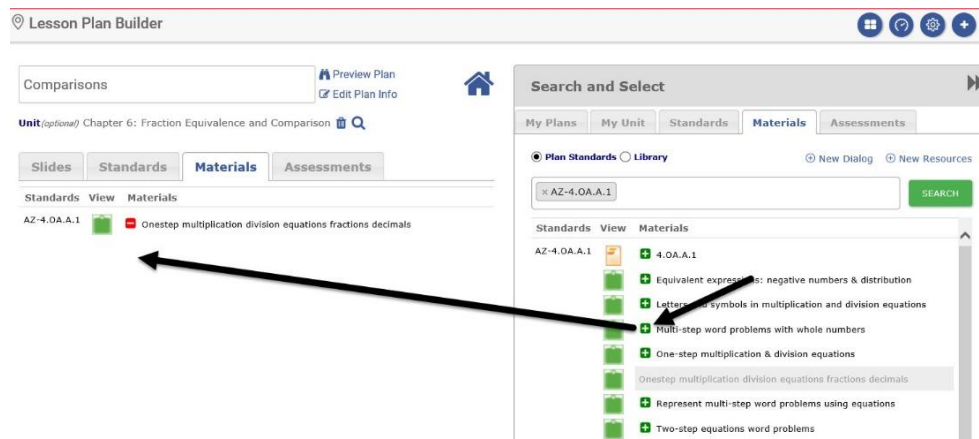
Lesson Plan Builder

Comparisons

Preview Plan
Edit Plan Info

Unit (optional) Chapter 6: Fraction Equivalence and Comparison

| Slides | Standards | Materials | Assessments |
|---|---|---|---|

| Standards | View | Materials |
|---|---|---|
| AZ-4.OA.A.1 | | Onestep multiplication division equations fractions decimals |

Search and Select

| My Plans | My Unit | Standards | Materials | Assessments |
|---|---|---|---|---|

Plan Standards Library
New Dialog New Resources

× AZ-4.OA.A.1

SEARCH

| Standards | View | Materials |
|---|---|---|
| AZ-4.OA.A.1 | | 4.OA.A.1 |
| | | Equivalent express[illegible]s: negative numbers & distribution |
| | | Letter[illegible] symbols in multiplication and division equations |
| | | Multi-step word problems with whole numbers |
| | | One-step multiplication & division equations |
| | | Onestep multiplication division equations fractions decimals |
| | | Represent multi-step word problems using equations |
| | | Two-step equations word problems |